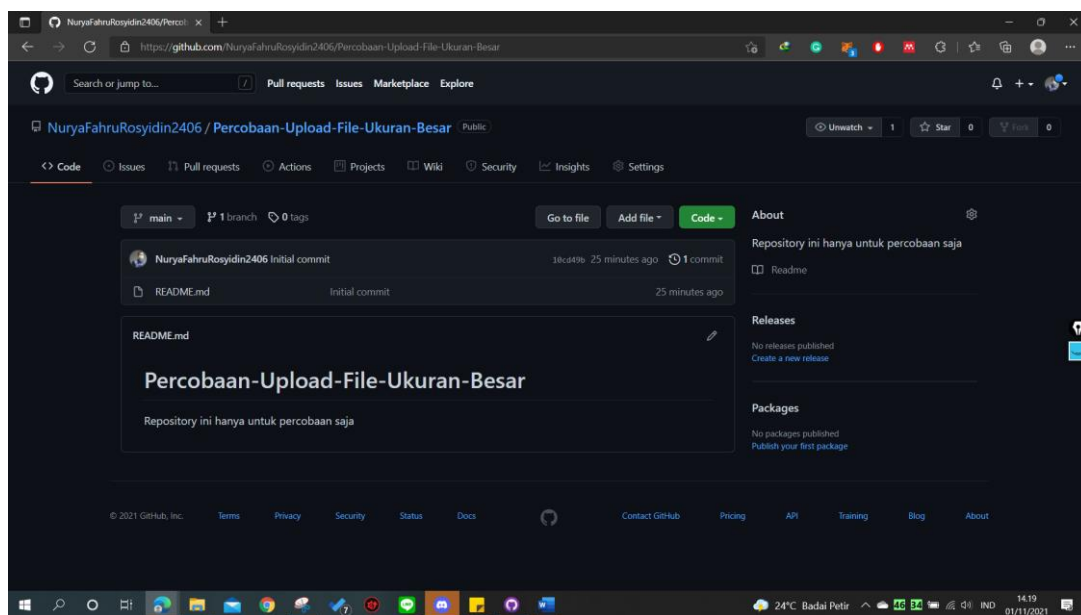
NuryaFahruRosyidin2406/Percob ×

https://github.com/NuryaFahruRosyidin2406/Percobaan-Upload-File-Ukuran-Besar

Search or jump to... / Pull requests Issues Marketplace Explore

NuryaFahruRosyidin2406 / Percobaan-Upload-File-Ukuran-Besar Public

Unwatch 1 Star 0 Fork 0

Code Issues Pull requests Actions Projects Wiki Security Insights Settings

main 1 branch 0 tags

Go to file Add file Code

NuryaFahruRosyidin2406 Initial commit 10cd49b 25 minutes ago 1 commit

README.md Initial commit 25 minutes ago

README.md

Percobaan-Upload-File-Ukuran-Besar

Repository ini hanya untuk percobaan saja

About

Repository ini hanya untuk percobaan saja

Readme

Releases

No releases published
Create a new release

Packages

No packages published
Publish your first package

© 2021 GitHub, Inc. Terms Privacy Security Status Docs Contact GitHub Pricing API Training Blog About

24°C Badai Petir IND 14.19 01/11/2021